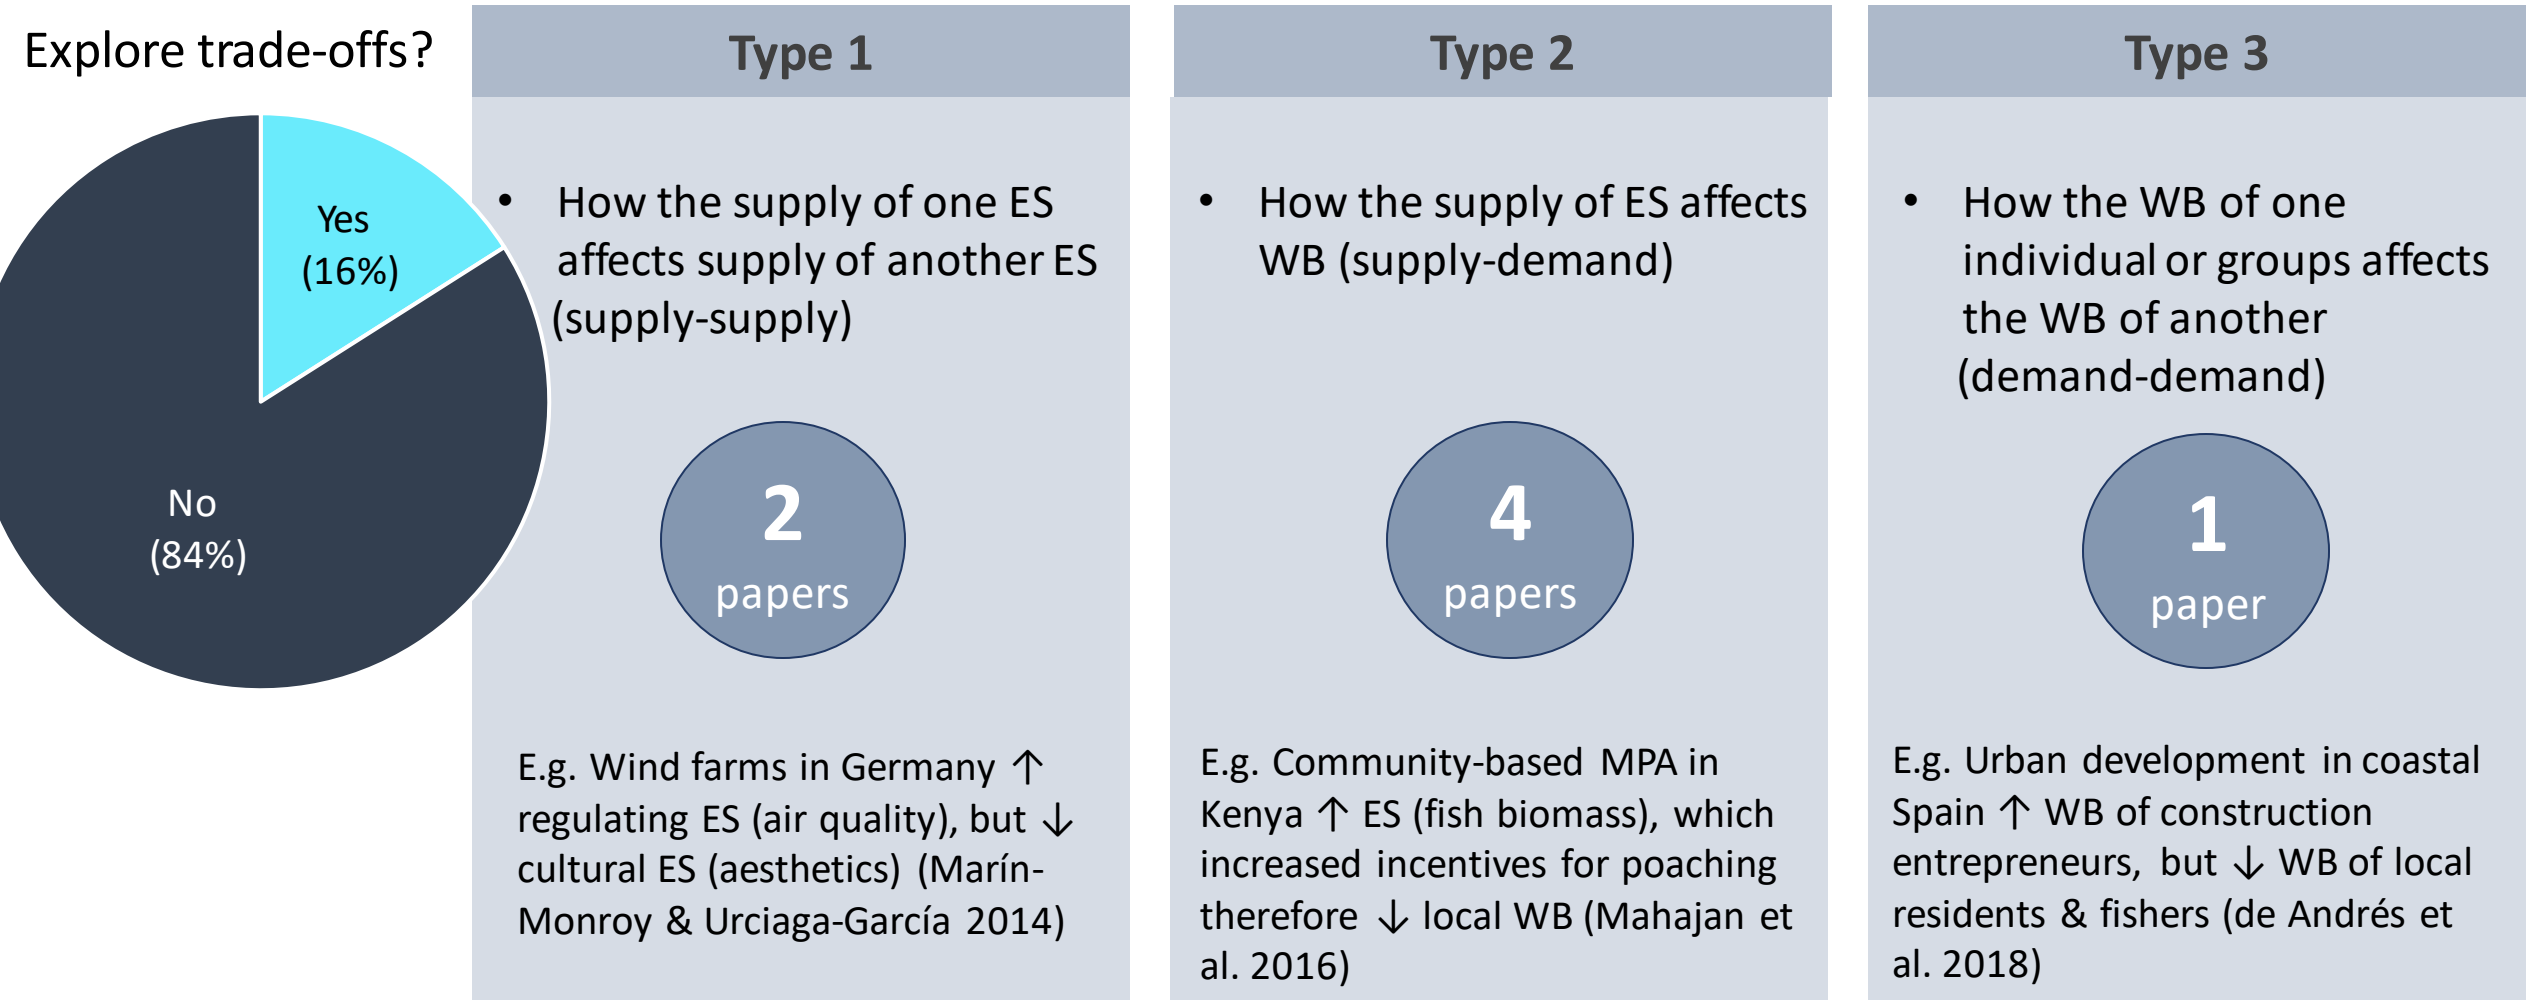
Explore trade-offs?

Yes
(16%)

No
(84%)

Type 1

• How the supply of one ES affects supply of another ES (supply-supply)

2
papers

E.g. Wind farms in Germany ↑ regulating ES (air quality), but ↓ cultural ES (aesthetics) (Marín-Monroy & Urciaga-García 2014)

Type 2

• How the supply of ES affects WB (supply-demand)

4
papers

E.g. Community-based MPA in Kenya ↑ ES (fish biomass), which increased incentives for poaching therefore ↓ local WB (Mahajan et al. 2016)

Type 3

• How the WB of one individual or groups affects the WB of another (demand-demand)

1
paper

E.g. Urban development in coastal Spain ↑ WB of construction entrepreneurs, but ↓ WB of local residents & fishers (de Andrés et al. 2018)